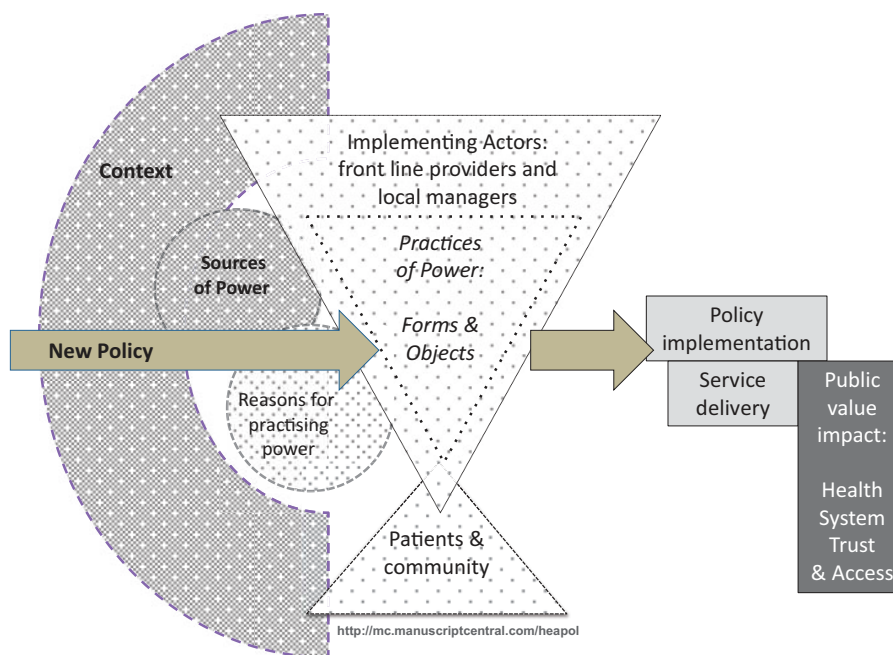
Context

Sources of Power

New Policy

Reasons for practising power

Implementing Actors: front line providers and local managers

*Practices of Power:*

*Forms & Objects*

Patients & community

Policy implementation

Service delivery

Public value impact:

Health System Trust & Access

http://mc.manuscriptcentral.com/heapol